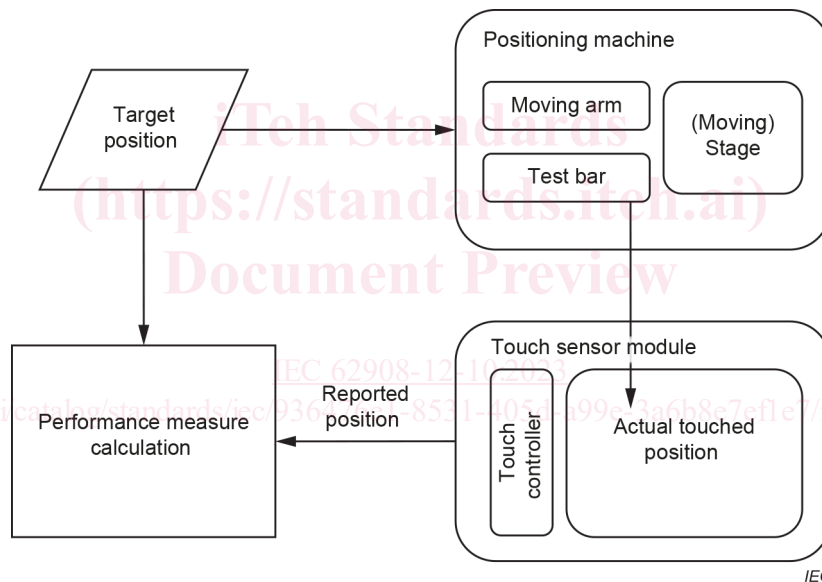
Positioning machine

Target position

Moving arm

(Moving) Stage

Test bar

iTeh Standards
(https://standards.iteh.ai)
Document Preview

Touch sensor module

IEC 62908-12-10:2023

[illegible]catalog/standards/iec/936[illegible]-8531-4051-a99e-3a6b8e7ef1e7/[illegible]

Performance measure calculation

Reported position

Touch controller

Actual touched position

IEC